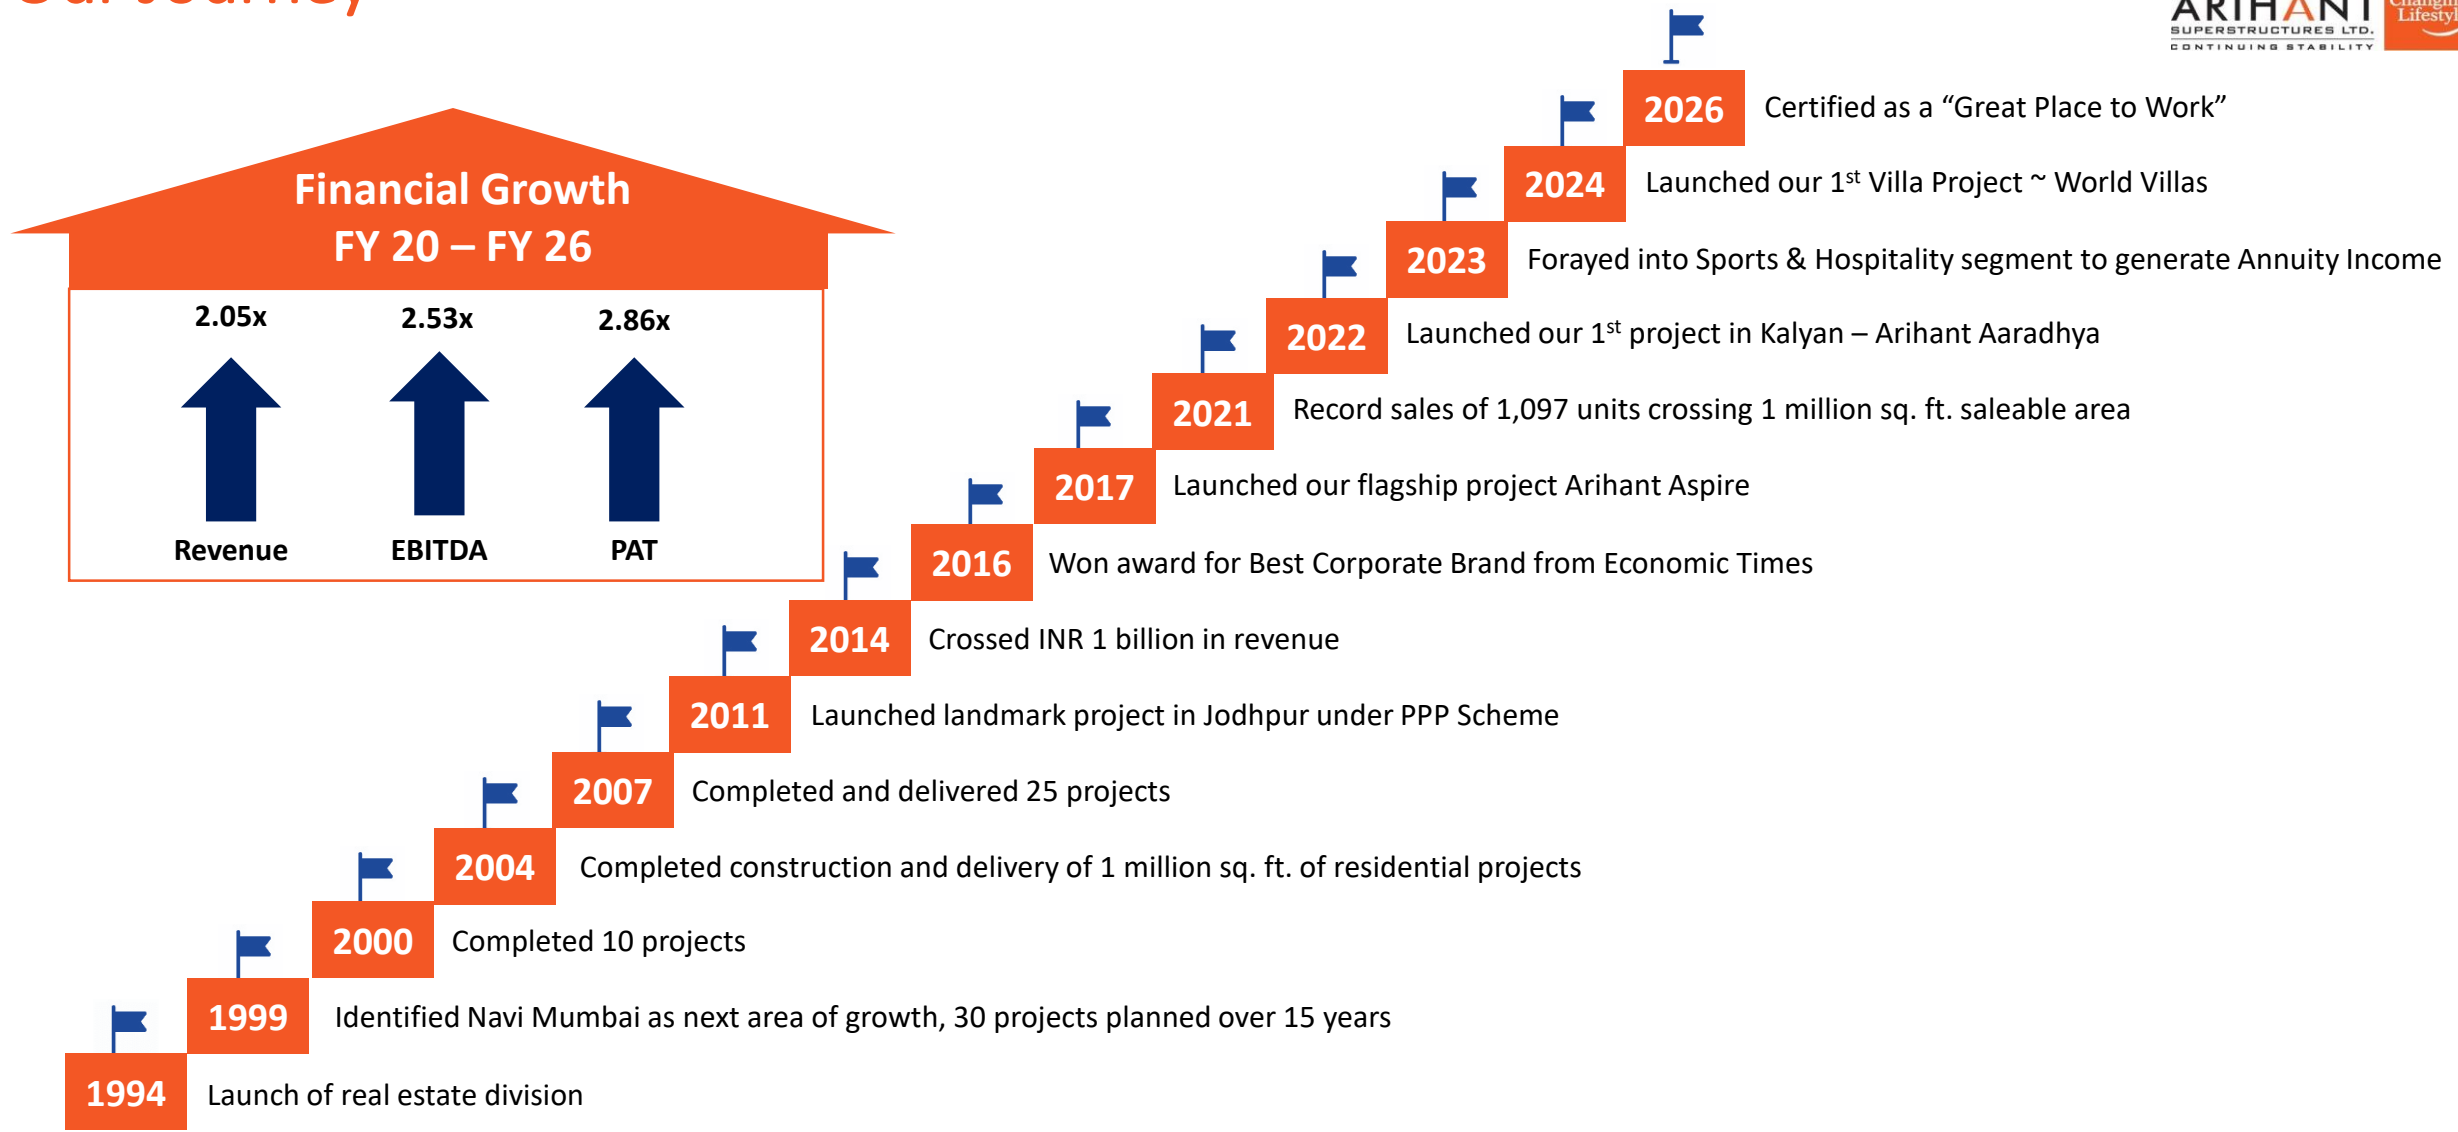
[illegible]

ARIHANT SUPERSTRUCTURES LTD. CONTINUING STABILITY

Changing Lifestyle

Financial Growth
FY 20 – FY 26

2.05x
Revenue

2.53x
EBITDA

2.86x
PAT

2026 Certified as a “Great Place to Work”

2024 Launched our 1$^{st}$ Villa Project ~ World Villas

2023 Forayed into Sports & Hospitality segment to generate Annuity Income

2022 Launched our 1$^{st}$ project in Kalyan – Arihant Aaradhya

2021 Record sales of 1,097 units crossing 1 million sq. ft. saleable area

2017 Launched our flagship project Arihant Aspire

2016 Won award for Best Corporate Brand from Economic Times

2014 Crossed INR 1 billion in revenue

2011 Launched landmark project in Jodhpur under PPP Scheme

2007 Completed and delivered 25 projects

2004 Completed construction and delivery of 1 million sq. ft. of residential projects

2000 Completed 10 projects

1999 Identified Navi Mumbai as next area of growth, 30 projects planned over 15 years

1994 Launch of real estate division